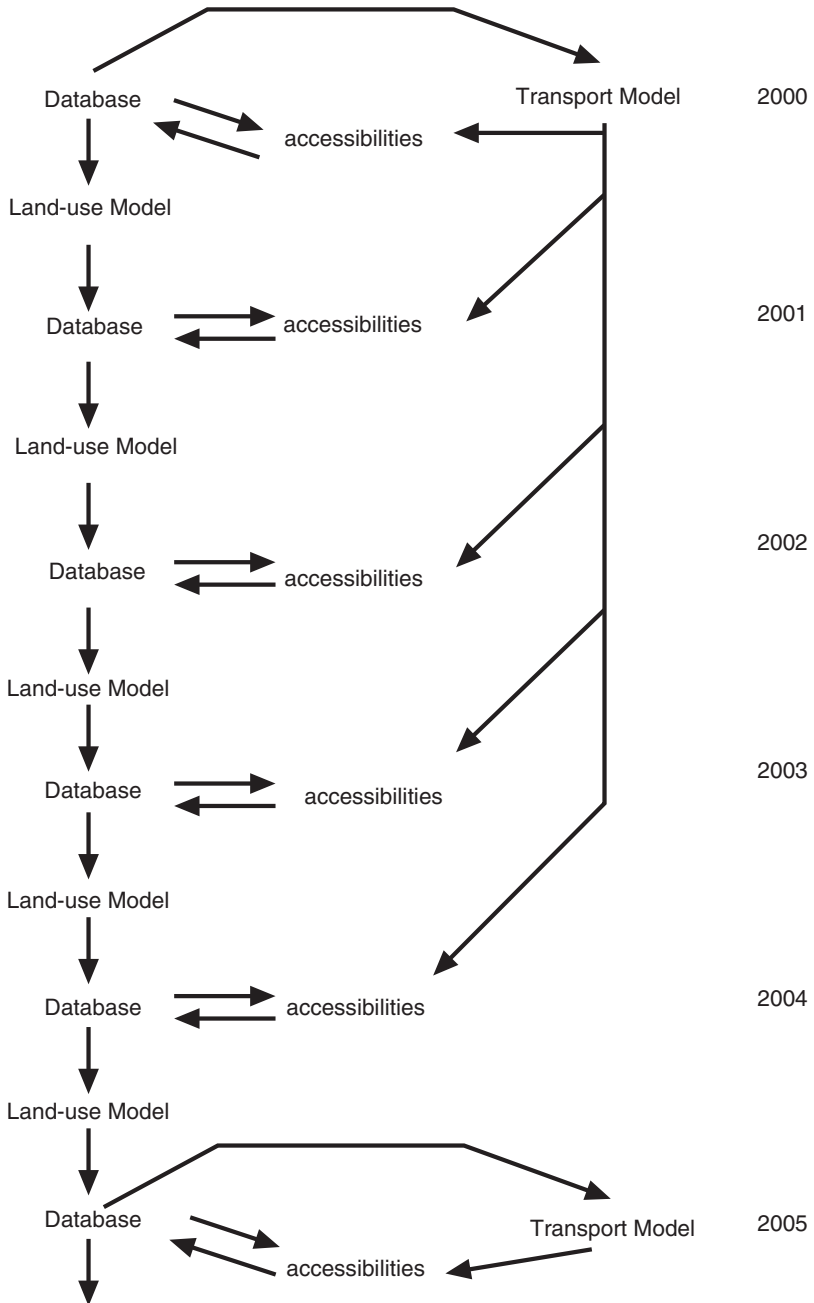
Database

Transport Model

2000

accessibilities

Land-use Model

Database

accessibilities

2001

Land-use Model

Database

accessibilities

2002

Land-use Model

Database

accessibilities

2003

Land-use Model

Database

accessibilities

2004

Land-use Model

Database

Transport Model

2005

accessibilities